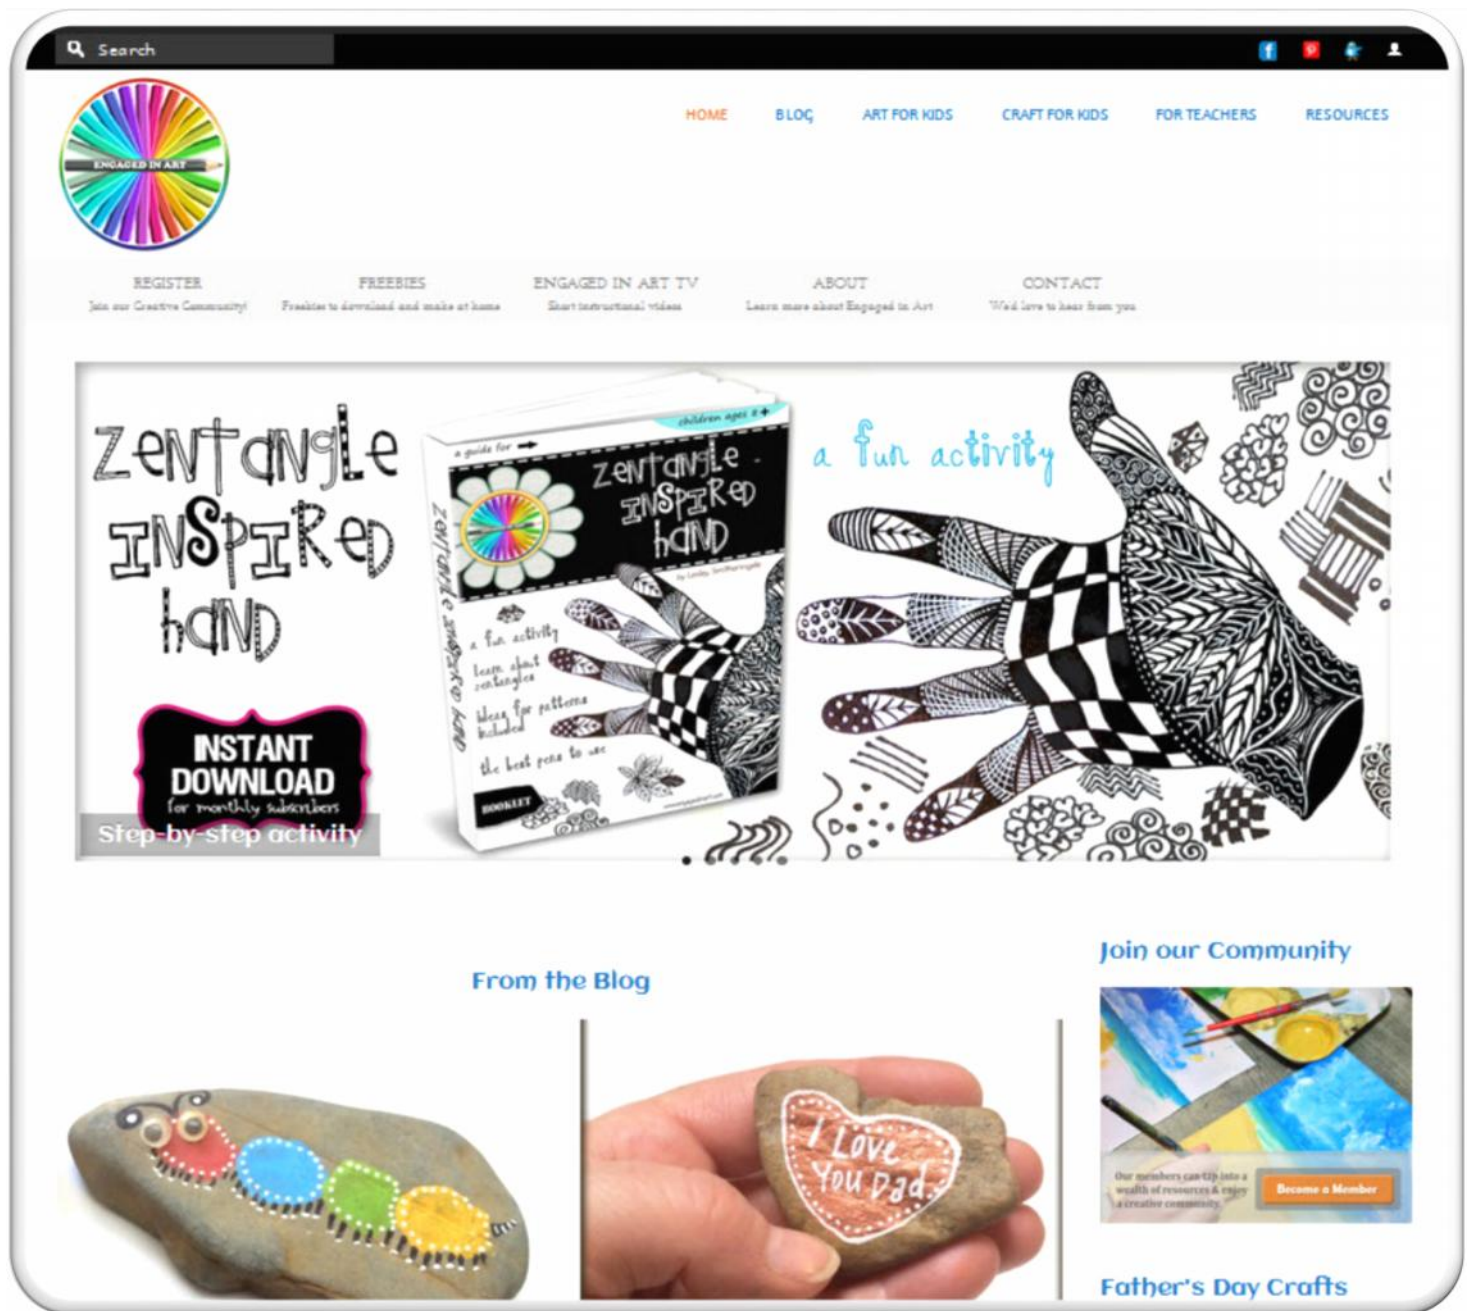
Search

ENGAGED IN ART

HOME BLOG ART FOR KIDS CRAFT FOR KIDS FOR TEACHERS RESOURCES

REGISTER
Join our Creative Community!

FREEBIES
Freebies to download and make at home

ENGAGED IN ART TV
Short instructional videos

ABOUT
Learn more about Engaged in Art

CONTACT
We'd love to hear from you

zentangle inspired hand

a guide for
children ages 8+
zentangle inspired hand
a fun activity
learn about zentangles
ideas for patterns included
the best pens to use
BOOKLET

a fun activity

INSTANT DOWNLOAD
for monthly subscribers

Step-by-step activity

From the Blog

I Love You Dad

Join our Community

Our members can tap into a wealth of resources & enjoy a creative community
Become a Member

Father's Day Crafts